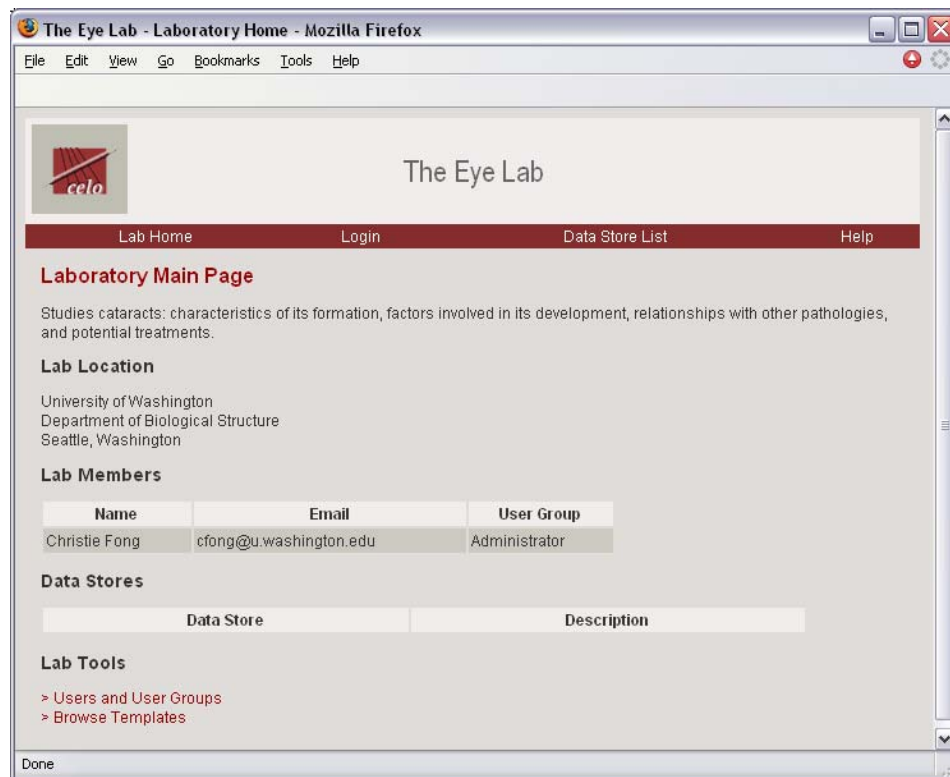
The Eye Lab - Laboratory Home - Mozilla Firefox

File Edit View Go Bookmarks Tools Help

celo

The Eye Lab

Lab Home Login Data Store List Help

Laboratory Main Page

Studies cataracts: characteristics of its formation, factors involved in its development, relationships with other pathologies, and potential treatments.

Lab Location

University of Washington
Department of Biological Structure
Seattle, Washington

Lab Members

| Name | Email | User Group |
|---|---|---|
| Christie Fong | cfong@u.washington.edu | Administrator |

Data Stores

| Data Store | Description |
|---|---|

Lab Tools

> Users and User Groups
> Browse Templates

Done